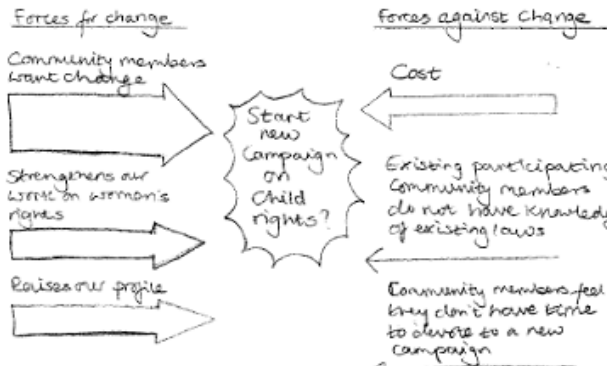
Forces for change

Community members want change

Strengthens our work on women's rights

Raises our profile

Start new Campaign on Child rights?

Forces against Change

Cost

Existing participating Community members do not have knowledg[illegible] of existing laws

Community members feel they don't have time to devote to a new campaign